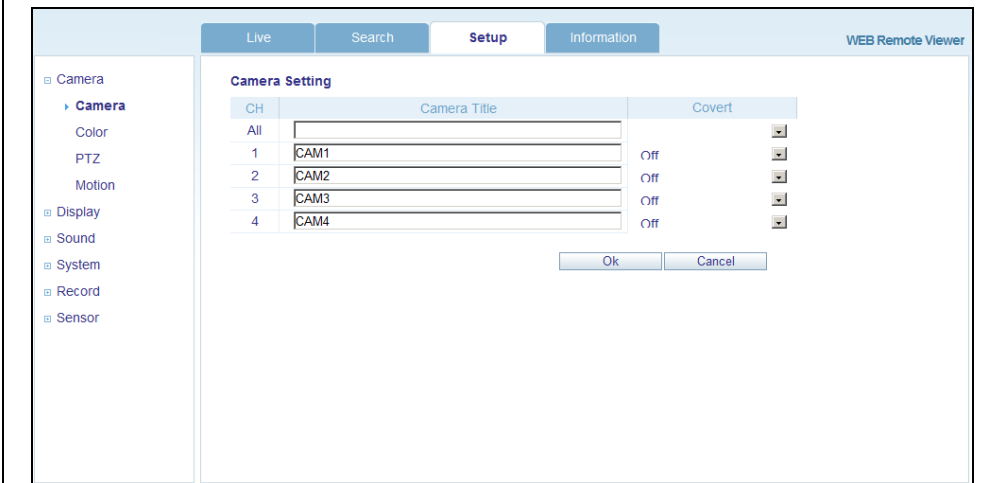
Live | Search | Setup | Information

WEB Remote Viewer

⊟ Camera
Camera
Color
PTZ
Motion
⊞ Display
⊞ Sound
⊞ System
⊞ Record
⊞ Sensor

Camera Setting

| CH | Camera Title | Covert |
|---|---|---|
| All | | |
| 1 | CAM1 | Off |
| 2 | CAM2 | Off |
| 3 | CAM3 | Off |
| 4 | CAM4 | Off |

Ok | Cancel